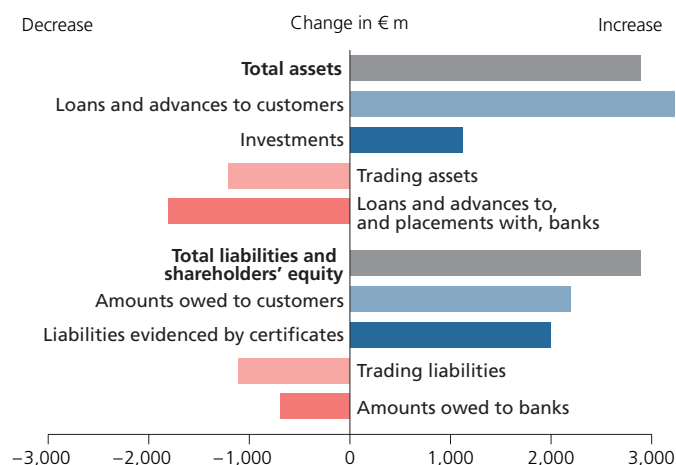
Decrease

Change in € m

Increase

**Total assets**

Loans and advances to customers

Investments

Trading assets

Loans and advances to, and placements with, banks

**Total liabilities and shareholders' equity**

Amounts owed to customers

Liabilities evidenced by certificates

Trading liabilities

Amounts owed to banks

−3,000 −2,000 −1,000 0 1,000 2,000 3,000